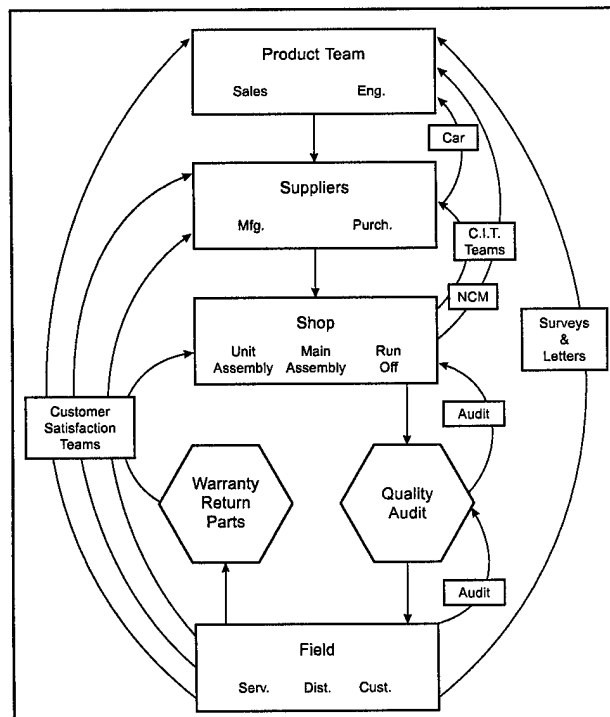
Product Team
Sales
Eng.

Car

Suppliers
Mfg.
Purch.

C.I.T. Teams

NCM

Shop
Unit Assembly
Main Assembly
Run Off

Surveys & Letters

Customer Satisfaction Teams

Audit

Warranty Return Parts

Quality Audit

Audit

Field
Serv.
Dist.
Cust.